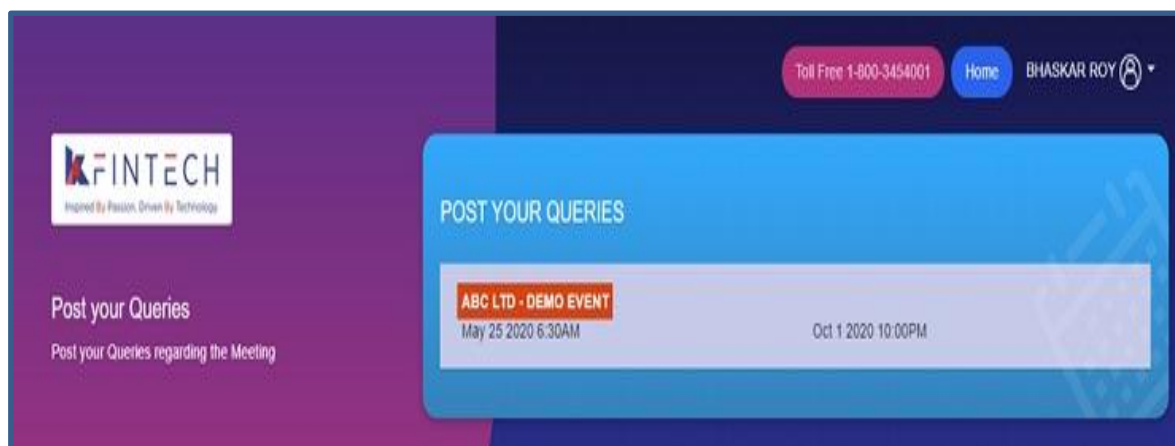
Toll Free 1-800-3454001

Home

BHASKAR ROY

KFINTECH
Inspired By Passion. Driven By Technology

Post your Queries

Post your Queries regarding the Meeting

POST YOUR QUERIES

ABC LTD - DEMO EVENT
May 25 2020 6:30AM

Oct 1 2020 10:00PM